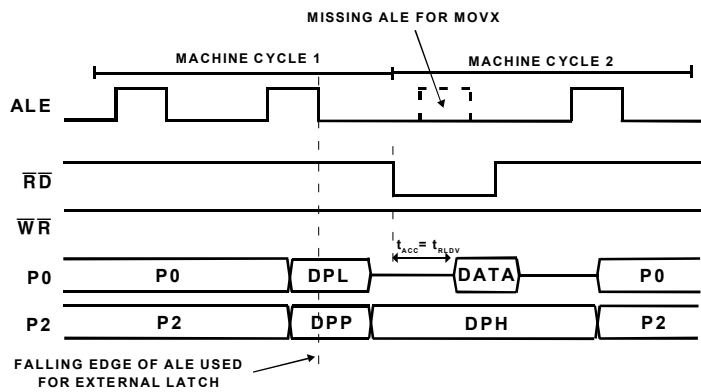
MISSING ALE FOR MOVX

MACHINE CYCLE 1

MACHINE CYCLE 2

ALE

$\overline{RD}$

$\overline{WR}$

$t_{ACC} = t_{RLDV}$

P0

P0

DPL

DATA

P0

P2

P2

DPP

DPH

P2

FALLING EDGE OF ALE USED FOR EXTERNAL LATCH